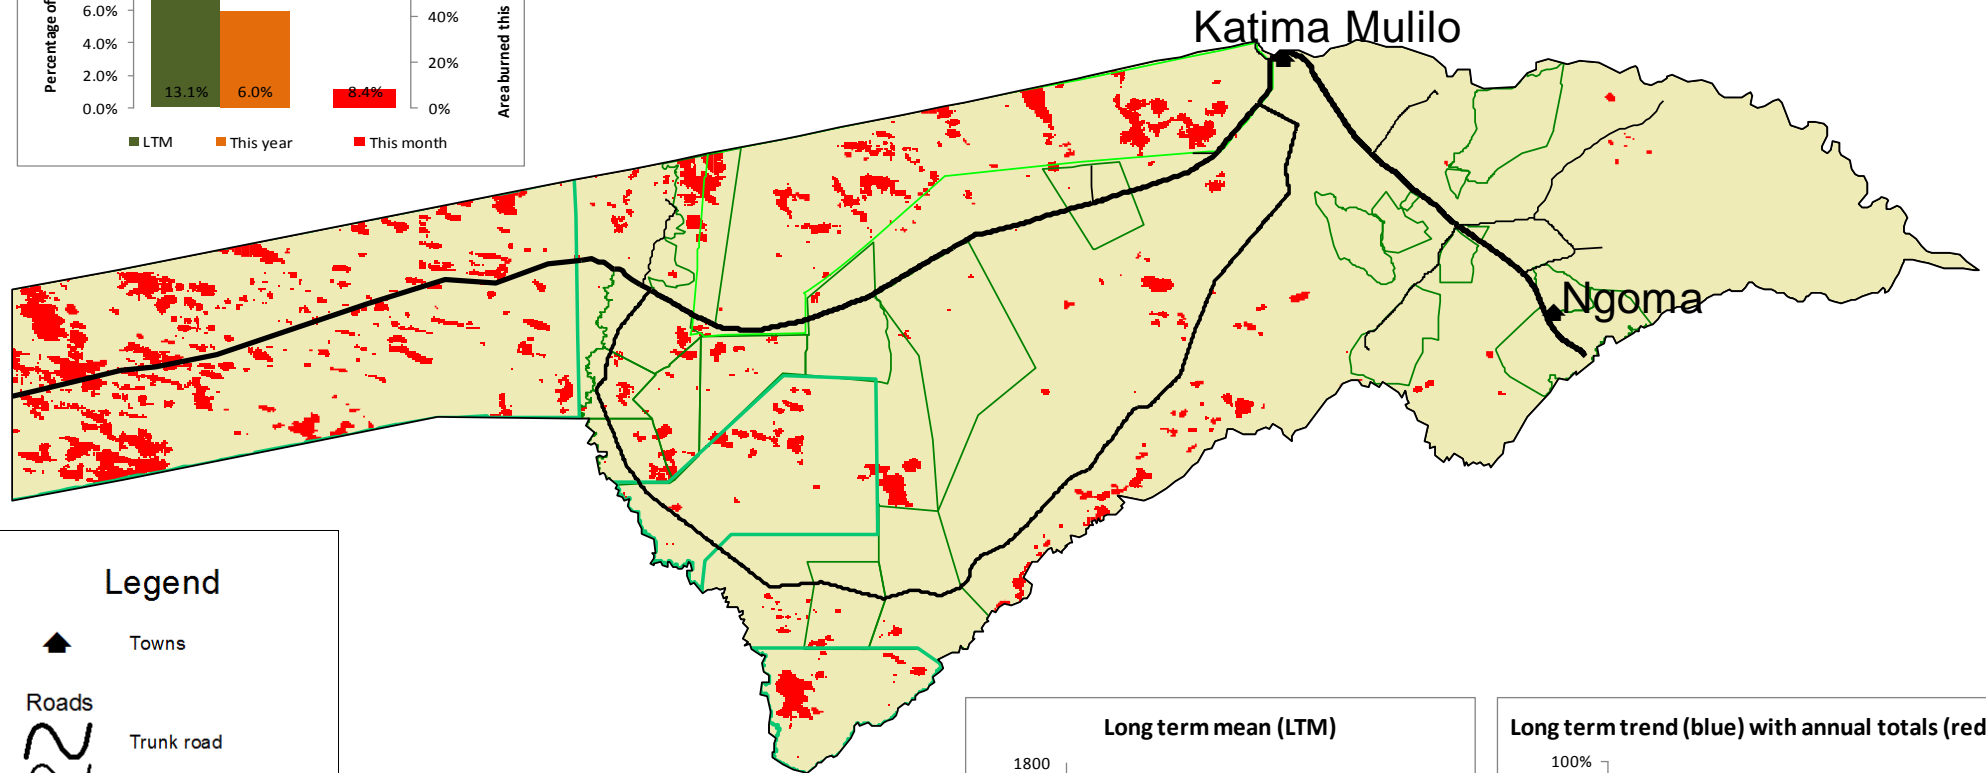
Percentage of
6.0%
4.0%
2.0%
0.0%
13.1%
6.0%
8.4%
40%
20%
0%
Area burned this
LTM
This year
This month

Katima Mulilo

Ngoma

Legend

Towns

Roads

Trunk road

Long term mean (LTM)

1800

Long term trend (blue) with annual totals (red

100%